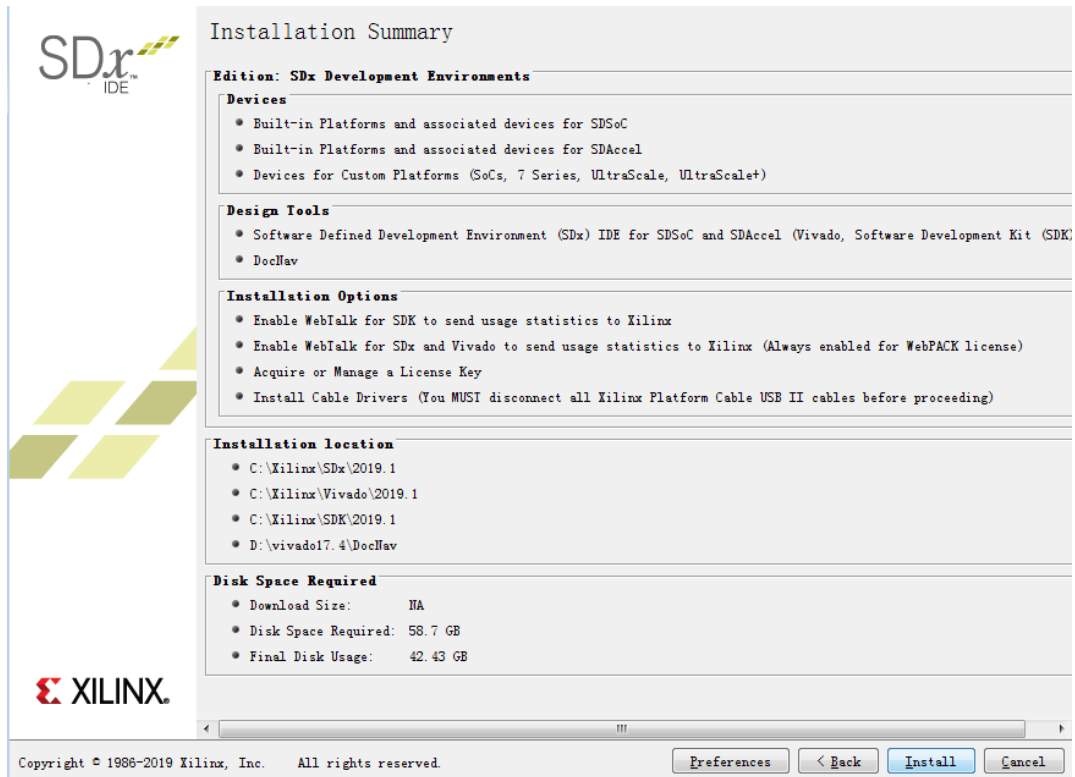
SDx
IDE

Installation Summary

Edition: SDx Development Environments

Devices
• Built-in Platforms and associated devices for SDSoC
• Built-in Platforms and associated devices for SDAccel
• Devices for Custom Platforms (SoCs, 7 Series, UltraScale, UltraScale+)

Design Tools
• Software Defined Development Environment (SDx) IDE for SDSoC and SDAccel (Vivado, Software Development Kit (SDK)
• DocNav

Installation Options
• Enable WebTalk for SDK to send usage statistics to Xilinx
• Enable WebTalk for SDx and Vivado to send usage statistics to Xilinx (Always enabled for WebPACK license)
• Acquire or Manage a License Key
• Install Cable Drivers (You MUST disconnect all Xilinx Platform Cable USB II cables before proceeding)

Installation location
• C:\Xilinx\SDx\2019.1
• C:\Xilinx\Vivado\2019.1
• C:\Xilinx\SDK\2019.1
• D:\vivado17.4\DocNav

Disk Space Required
• Download Size: NA
• Disk Space Required: 58.7 GB
• Final Disk Usage: 42.43 GB

XILINX.

Copyright © 1986-2019 Xilinx, Inc. All rights reserved.

Preferences
< Back
Install
Cancel